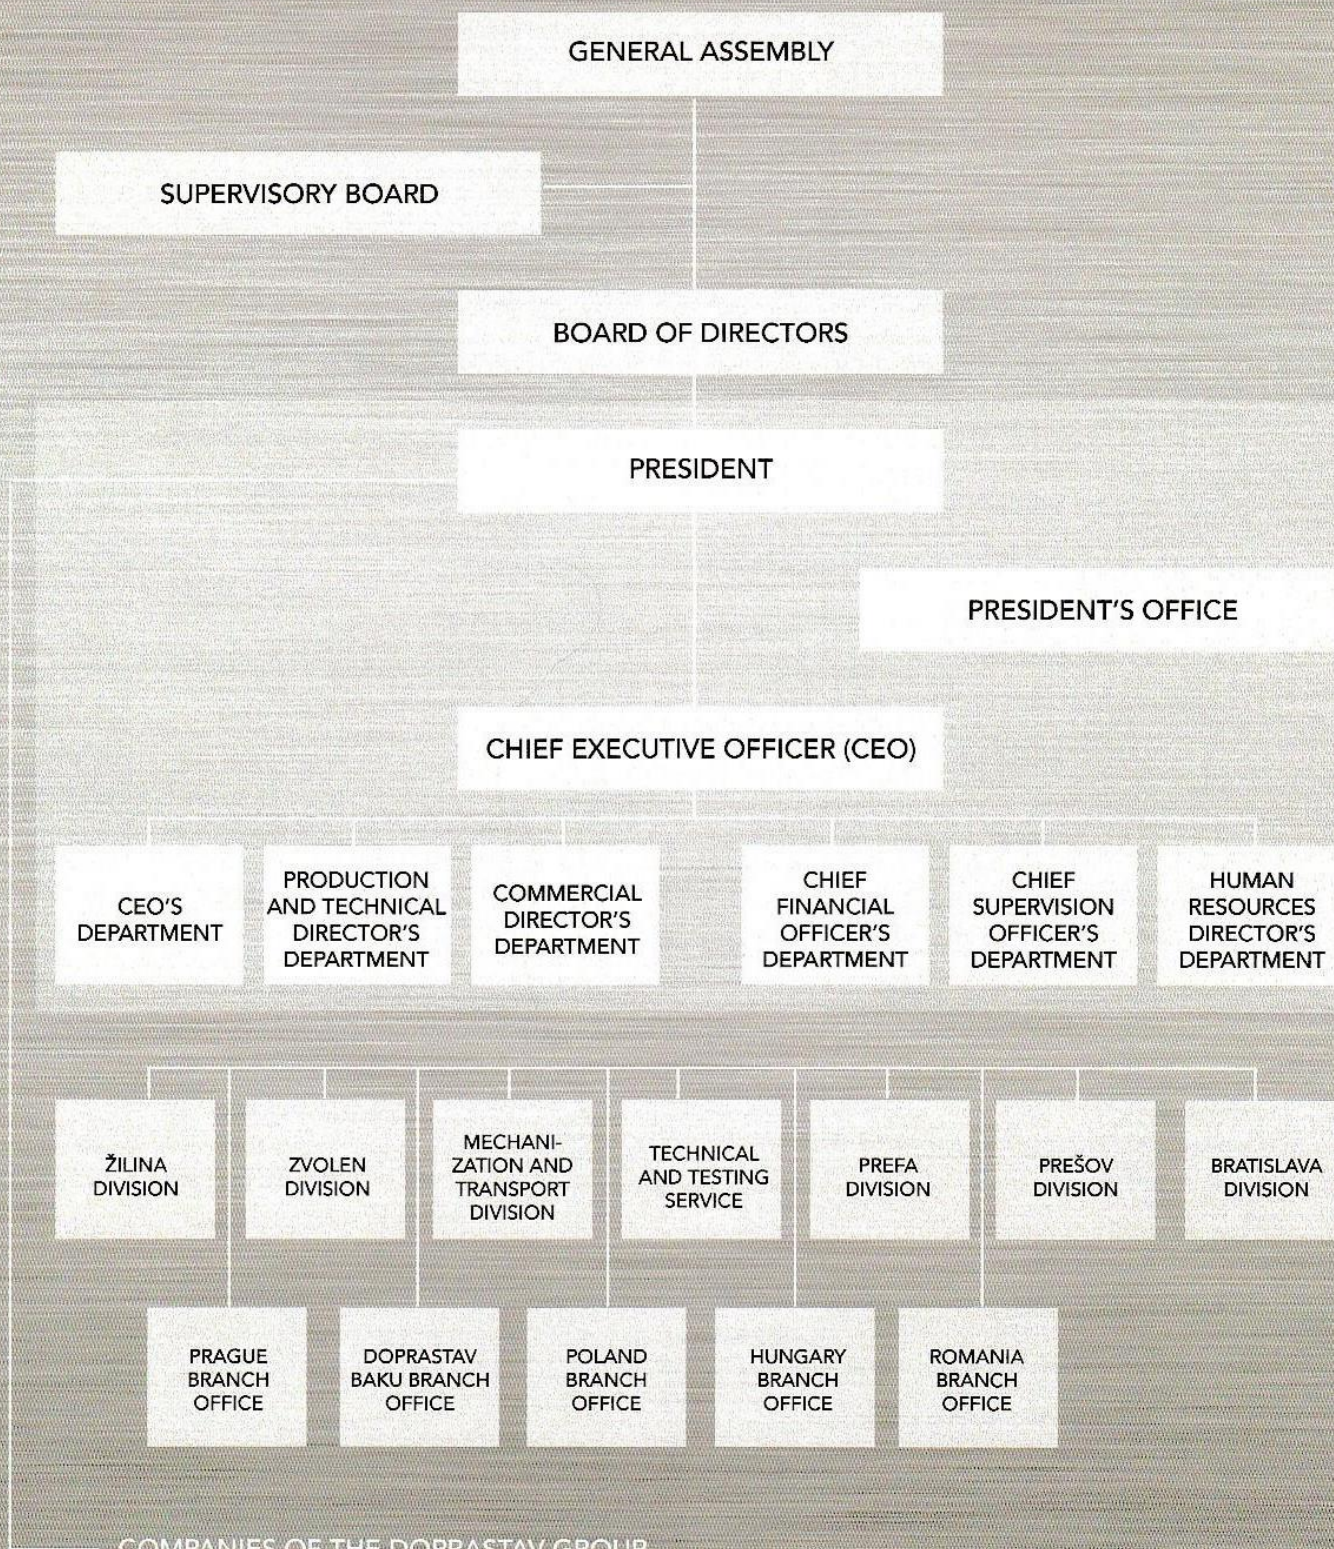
GENERAL ASSEMBLY

SUPERVISORY BOARD

BOARD OF DIRECTORS

PRESIDENT

PRESIDENT'S OFFICE

CHIEF EXECUTIVE OFFICER (CEO)

CEO'S DEPARTMENT

PRODUCTION AND TECHNICAL DIRECTOR'S DEPARTMENT

COMMERCIAL DIRECTOR'S DEPARTMENT

CHIEF FINANCIAL OFFICER'S DEPARTMENT

CHIEF SUPERVISION OFFICER'S DEPARTMENT

HUMAN RESOURCES DIRECTOR'S DEPARTMENT

ŽILINA DIVISION

ZVOLEN DIVISION

MECHANIZATION AND TRANSPORT DIVISION

TECHNICAL AND TESTING SERVICE

PREFA DIVISION

PREŠOV DIVISION

BRATISLAVA DIVISION

PRAGUE BRANCH OFFICE

DOPRASTAV BAKU BRANCH OFFICE

POLAND BRANCH OFFICE

HUNGARY BRANCH OFFICE

ROMANIA BRANCH OFFICE

COMPANIES OF THE DOPRASTAV GROUP